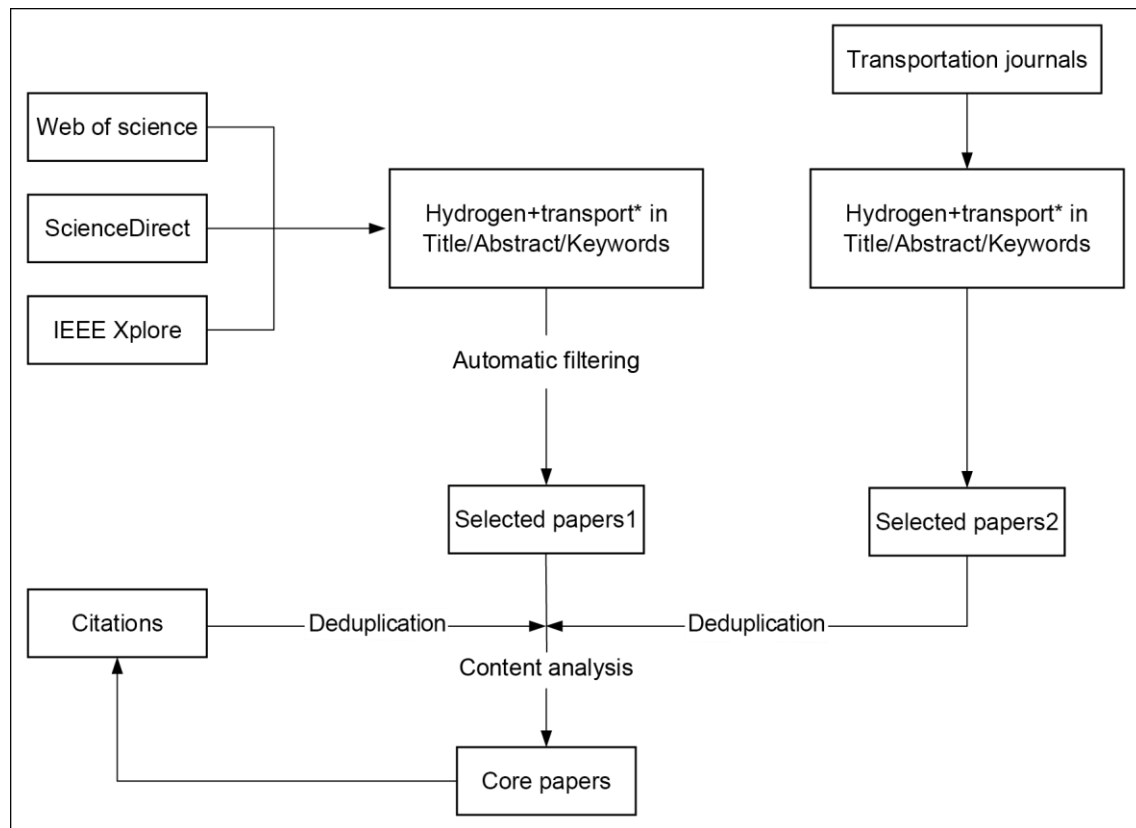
Web of science

ScienceDirect

IEEE Xplore

Transportation journals

Hydrogen+transport* in Title/Abstract/Keywords

Hydrogen+transport* in Title/Abstract/Keywords

Automatic filtering

Selected papers1

Selected papers2

Citations

Deduplication

Deduplication

Content analysis

Core papers